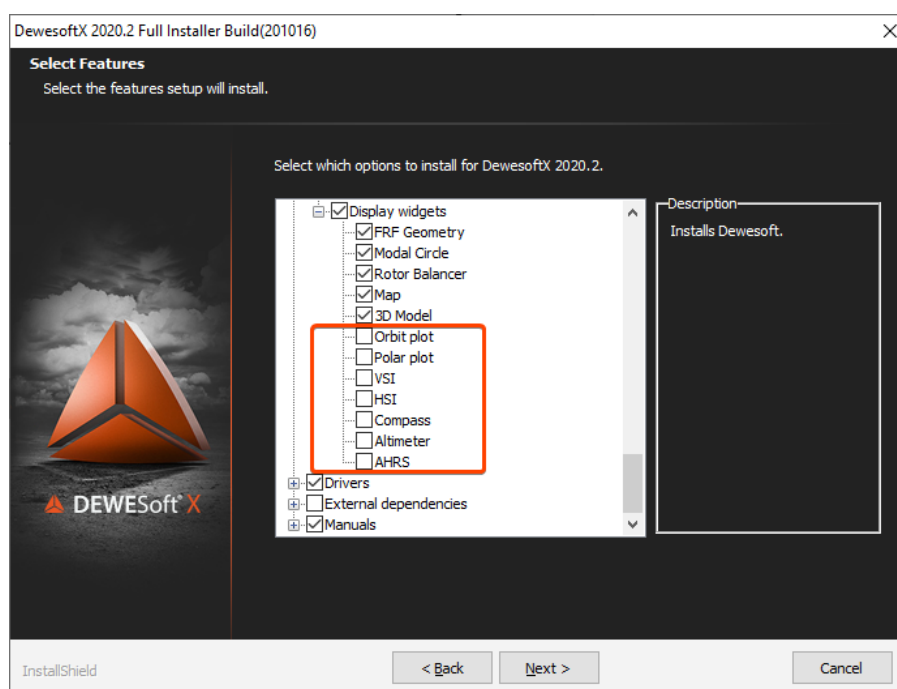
DewesoftX 2020.2 Full Installer Build(201016)

Select Features
Select the features setup will install.

Select which options to install for DewesoftX 2020.2.

Display widgets
FRF Geometry
Modal Circle
Rotor Balancer
Map
3D Model
Orbit plot
Polar plot
VSI
HSI
Compass
Altimeter
AHRS
Drivers
External dependencies
Manuals

Description
Installs Dewesoft.

DEWESoft X

InstallShield

< Back
Next >
Cancel